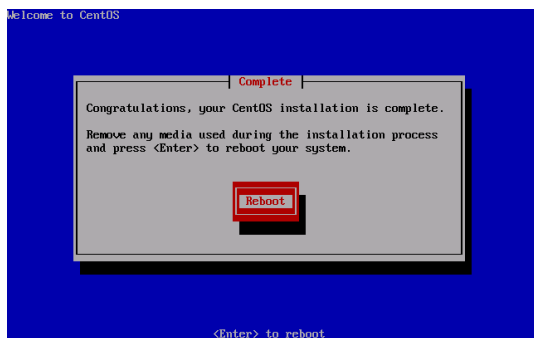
Welcome to CentOS

Complete

Congratulations, your CentOS installation is complete.

Remove any media used during the installation process and press <Enter> to reboot your system.

Reboot

<Enter> to reboot